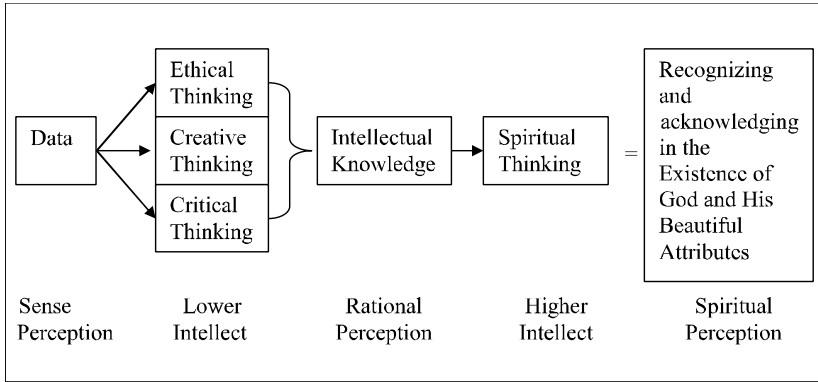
Data

Ethical Thinking

Creative Thinking

Critical Thinking

Intellectual Knowledge

Spiritual Thinking

=

Recognizing and acknowledging in the Existence of God and His Beautiful Attributes

Sense Perception

Lower Intellect

Rational Perception

Higher Intellect

Spiritual Perception